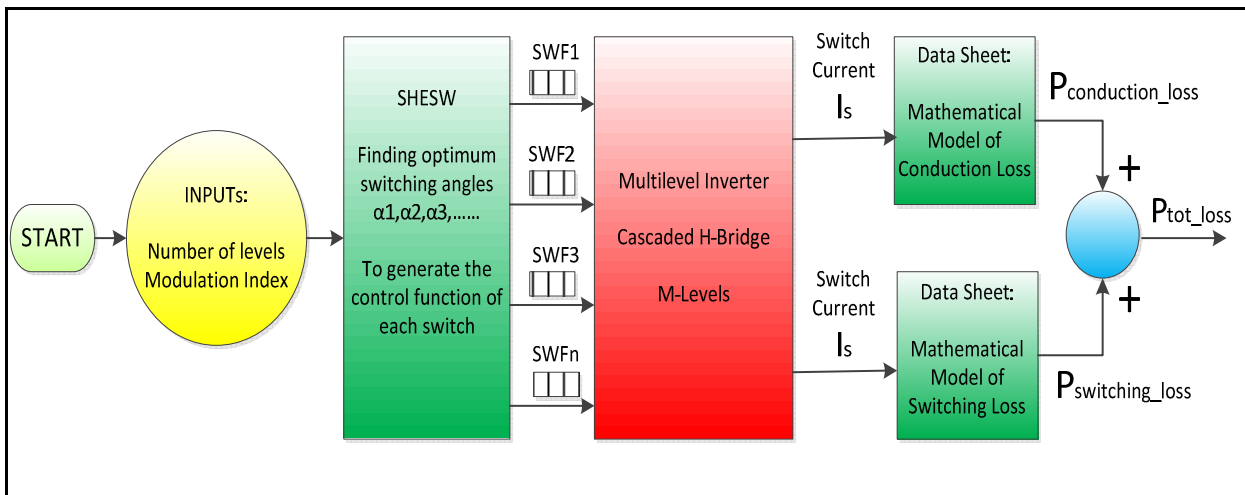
START

INPUTs:

Number of levels
Modulation Index

SHESW

Finding optimum switching angles α1,α2,α3,……

To generate the control function of each switch

SWF1

SWF2

SWF3

SWFn

Multilevel Inverter

Cascaded H-Bridge

M-Levels

Switch Current
$I_s$

Switch Current
$I_s$

Data Sheet:

Mathematical Model of Conduction Loss

Data Sheet:

Mathematical Model of Switching Loss

$P_{conduction\_loss}$

+

$P_{tot\_loss}$

+

$P_{switching\_loss}$